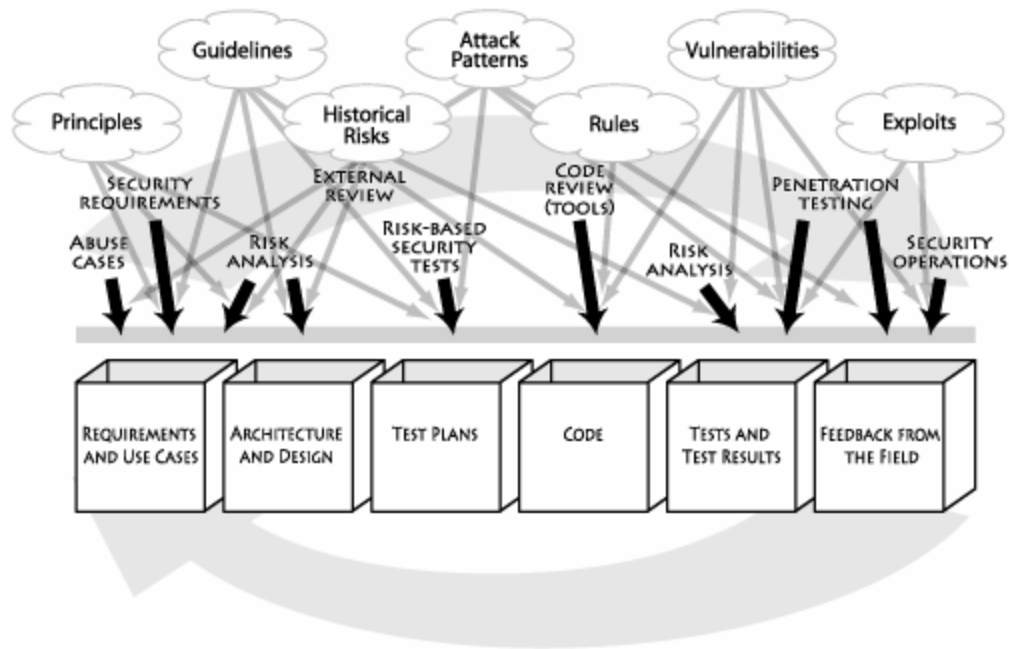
Guidelines

Attack Patterns

Vulnerabilities

Principles

Historical Risks

Rules

Exploits

Security Requirements

External Review

Code Review (Tools)

Penetration Testing

Abuse Cases

Risk Analysis

Risk-based Security Tests

Risk Analysis

Security Operations

Requirements and Use Cases

Architecture and Design

Test Plans

Code

Tests and Test Results

Feedback from the Field